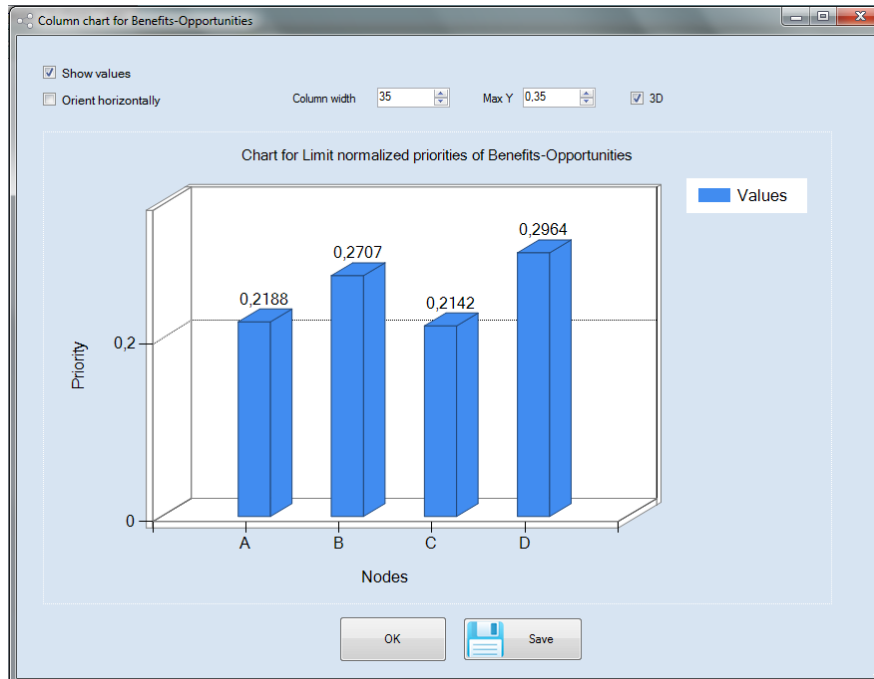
Column chart for Benefits-Opportunities

Show values
Orient horizontally
Column width 35
Max Y 0,35
3D

Chart for Limit normalized priorities of Benefits-Opportunities

Values

0,2188
0,2707
0,2142
0,2964

Priority
0,2
0

A
B
C
D

Nodes

OK
Save